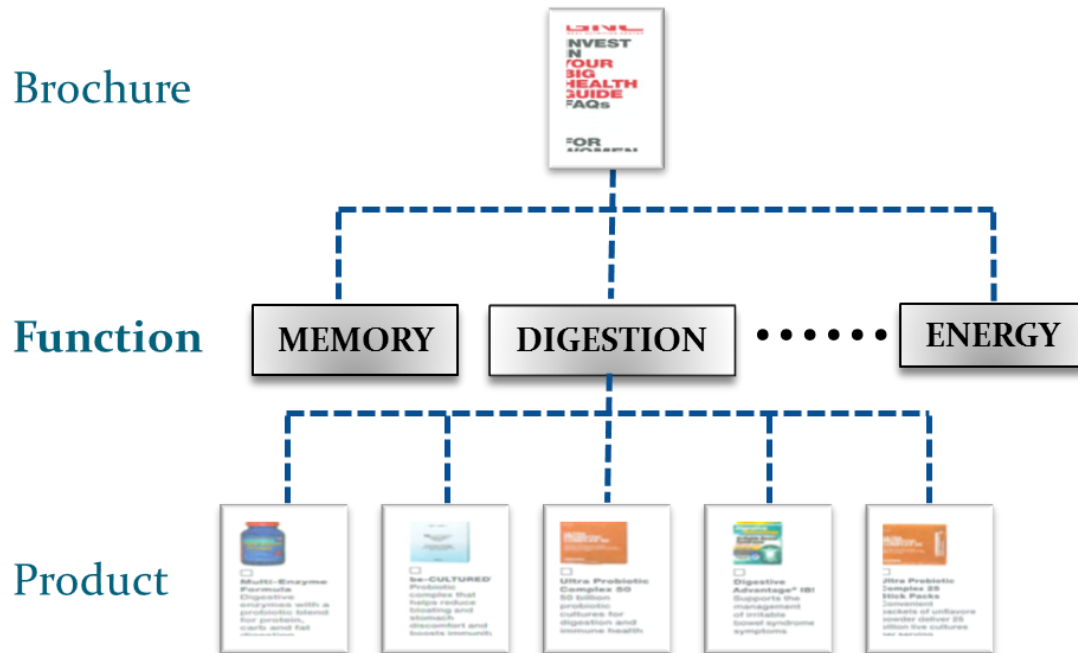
Brochure

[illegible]
NVEST
N
YOUR
BIG
HEALTH
GUIDE
FAQs

FOR
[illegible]

Function

MEMORY

DIGESTION

••••••

ENERGY

Product

Multi-Enzyme Formula
Digestive enzymes with a probiotic blend for protein, carb and fat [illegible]

be-CULTURED
Probiotic complex that helps reduce bloating and stomach discomfort and boosts immunity

Ultra Probiotic Complex 50
50 billion probiotic cultures for digestion and immune health

Digestive Advantage® IBS
Supports the management of irritable bowel syndrome symptoms

Ultra Probiotic Complex 25 Stick Packs
Convenient packets of unflavored powder deliver 25 billion live cultures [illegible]